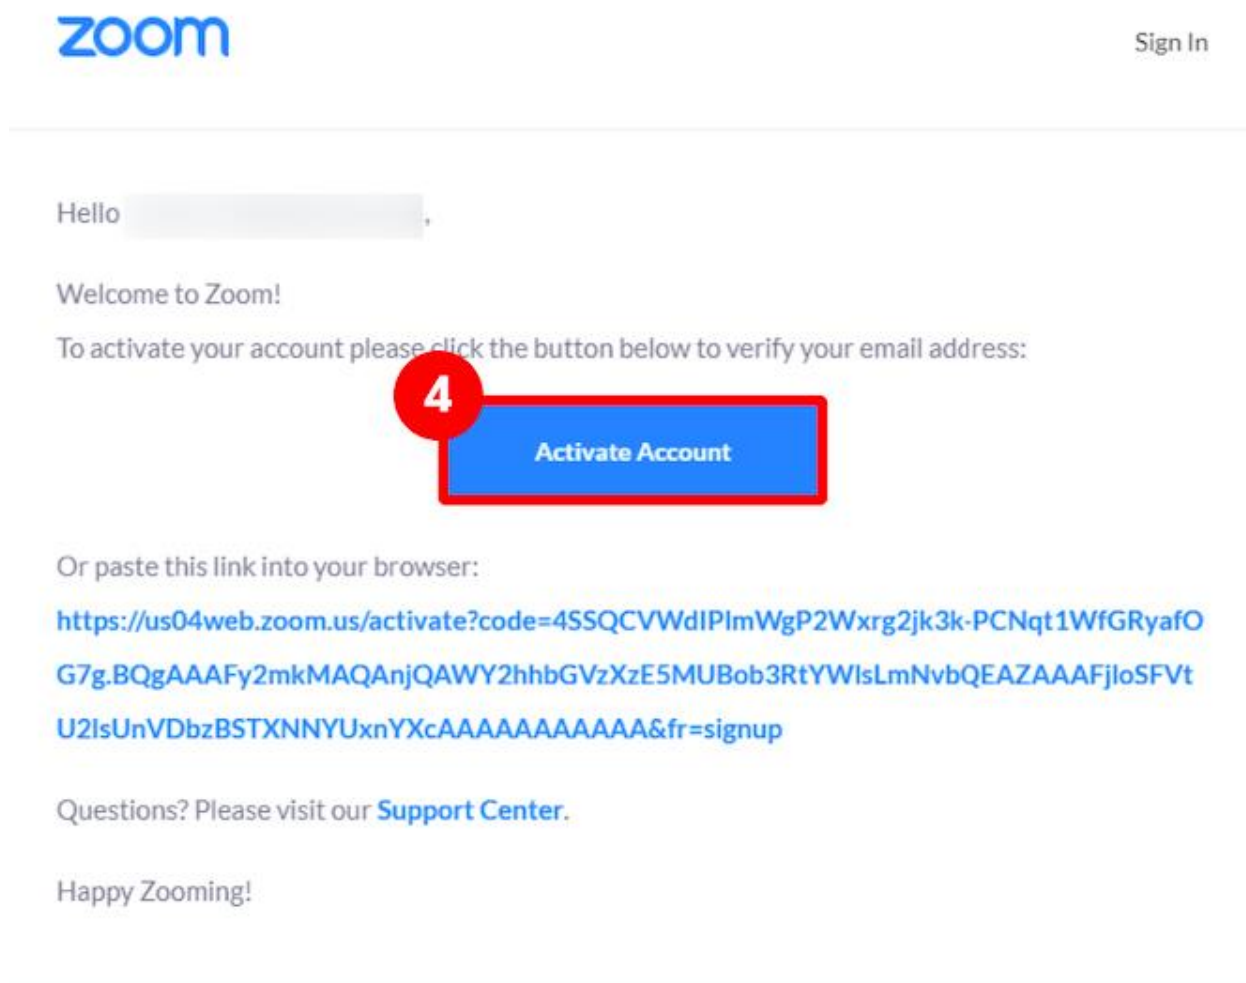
zoom

Sign In

Hello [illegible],

Welcome to Zoom!

To activate your account please click the button below to verify your email address:

4

Activate Account

Or paste this link into your browser:

https://us04web.zoom.us/activate?code=4SSQCVWdIPlmWgP2Wxrg2jk3k-PCNqt1WfGRyafOG7g.BQgAAAFy2mkMAQAnjQAWY2hhbGVzXzE5MUBob3RtYWlsLmNvbQEAZAAAFjloSFVtU2lsUnVDbzBSTXNNYUxnYXcAAAAAAAAAAAA&fr=signup

Questions? Please visit our Support Center.

Happy Zooming!